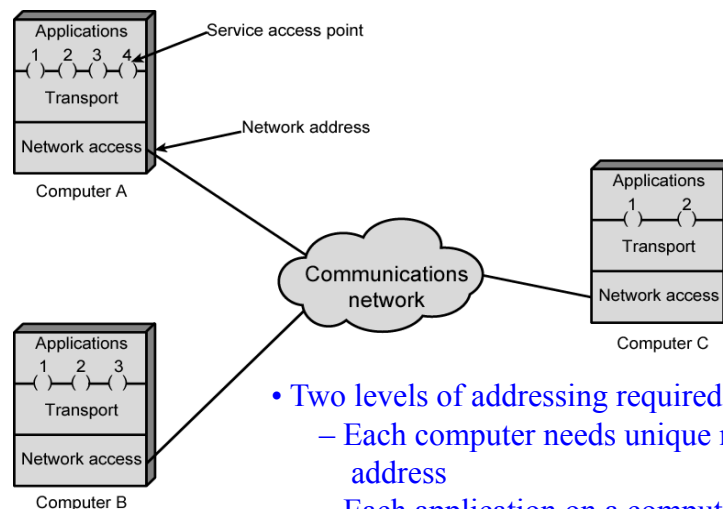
Applications
1 2 3 4
Transport
Network access
Computer A

Service access point

Network address

Communications network

Applications
1 2
Transport
Network access
Computer C

Applications
1 2 3
Transport
Network access
Computer B

• Two levels of addressing required
– Each computer needs unique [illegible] address
– Each application on a comput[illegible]